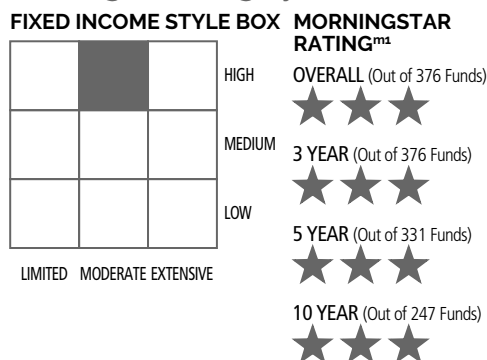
FIXED INCOME STYLE BOX

HIGH

MEDIUM

LOW

LIMITED MODERATE EXTENSIVE

MORNINGSTAR RATING™1

OVERALL (Out of 376 Funds)

3 YEAR (Out of 376 Funds)

5 YEAR (Out of 331 Funds)

10 YEAR (Out of 247 Funds)